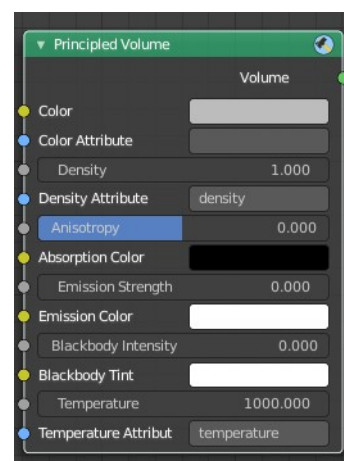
Principled Volume

Volume

Color

Color Attribute

Density 1.000

Density Attribute density

Anisotropy 0.000

Absorption Color

Emission Strength 0.000

Emission Color

Blackbody Intensity 0.000

Blackbody Tint

Temperature 1000.000

Temperature Attribut temperature